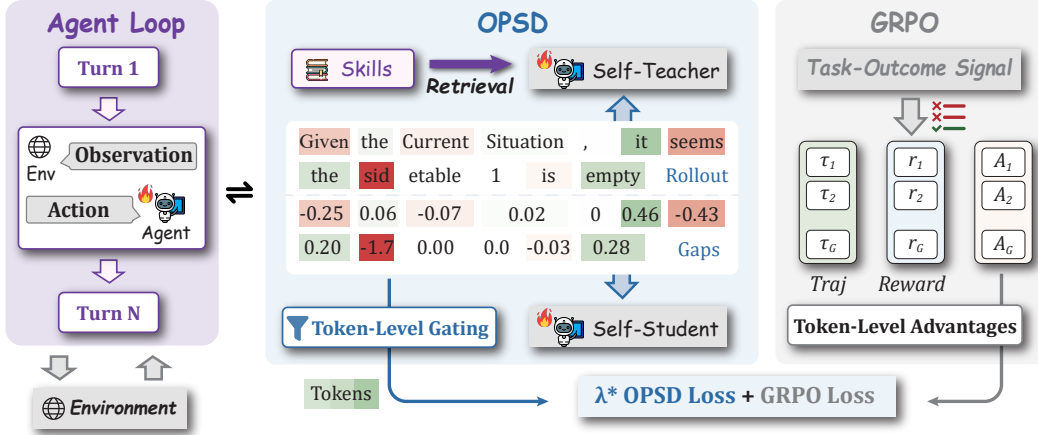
Agent Loop

Turn 1

Env

Observation

Action

Agent

Turn N

Environment

OPSD

Skills

Retrieval

Self-Teacher

Given the Current Situation , it seems

the sid etable 1 is empty Rollout

| -0.25 | 0.06 | -0.07 | 0.02 | 0 | 0.46 | -0.43 |
|---|---|---|---|---|---|---|
| 0.20 | -1.7 | 0.00 | 0.0 | -0.03 | 0.28 | Gaps |

Token-Level Gating

Self-Student

Tokens

λ* OPSD Loss + GRPO Loss

GRPO

Task-Outcome Signal

$\tau_1$ $\tau_2$ $\tau_G$

$r_1$ $r_2$ $r_G$

$A_1$ $A_2$ $A_G$

Traj

Reward

Token-Level Advantages